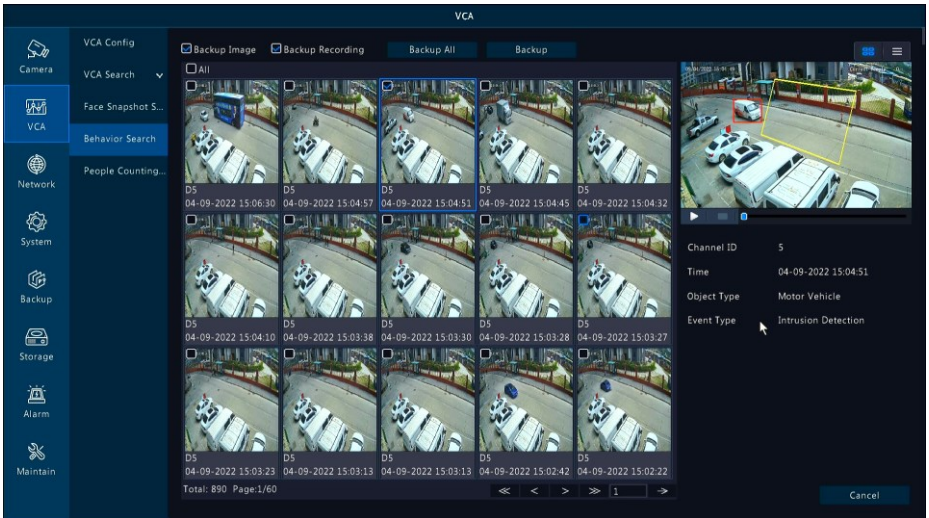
VCA

Camera
VCA
Network
System
Backup
Storage
Alarm
Maintain

VCA Config
VCA Search
Face Snapshot S...
Behavior Search
People Counting...

Backup Image Backup Recording Backup All Backup

All

D5
04-09-2022 15:06:30
D5
04-09-2022 15:04:57
D5
04-09-2022 15:04:51
D5
04-09-2022 15:04:45
D5
04-09-2022 15:04:32
D5
04-09-2022 15:04:10
D5
04-09-2022 15:03:38
D5
04-09-2022 15:03:30
D5
04-09-2022 15:03:28
D5
04-09-2022 15:03:27
D5
04-09-2022 15:03:23
D5
04-09-2022 15:03:13
D5
04-09-2022 15:03:13
D5
04-09-2022 15:02:42
D5
04-09-2022 15:02:22

Total: 890 Page:1/60
≪ < > ≫ 1 →

Channel ID 5
Time 04-09-2022 15:04:51
Object Type Motor Vehicle
Event Type Intrusion Detection

Cancel